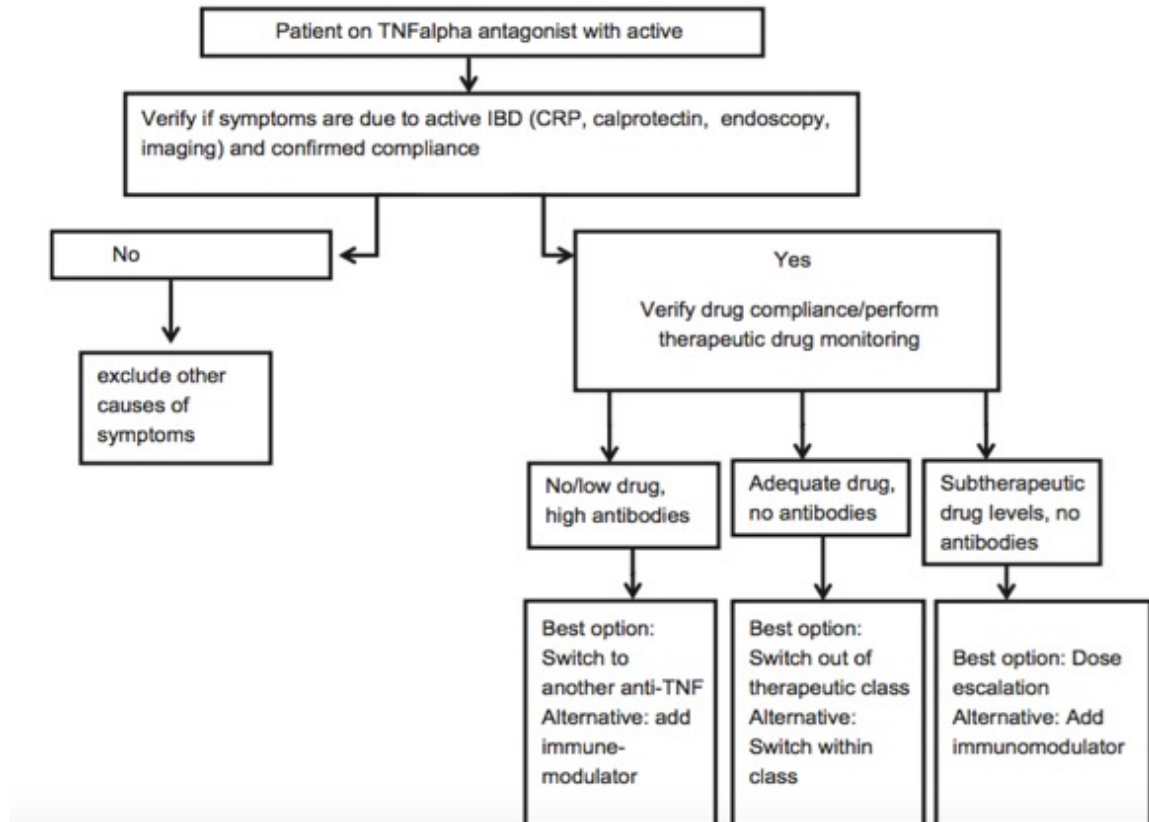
Patient on TNFalpha antagonist with active

Verify if symptoms are due to active IBD (CRP, calprotectin, endoscopy, imaging) and confirmed compliance

No

exclude other causes of symptoms

Yes

Verify drug compliance/perform therapeutic drug monitoring

No/low drug, high antibodies

Adequate drug, no antibodies

Subtherapeutic drug levels, no antibodies

Best option: Switch to another anti-TNF Alternative: add immune-modulator

Best option: Switch out of therapeutic class Alternative: Switch within class

Best option: Dose escalation Alternative: Add immunomodulator